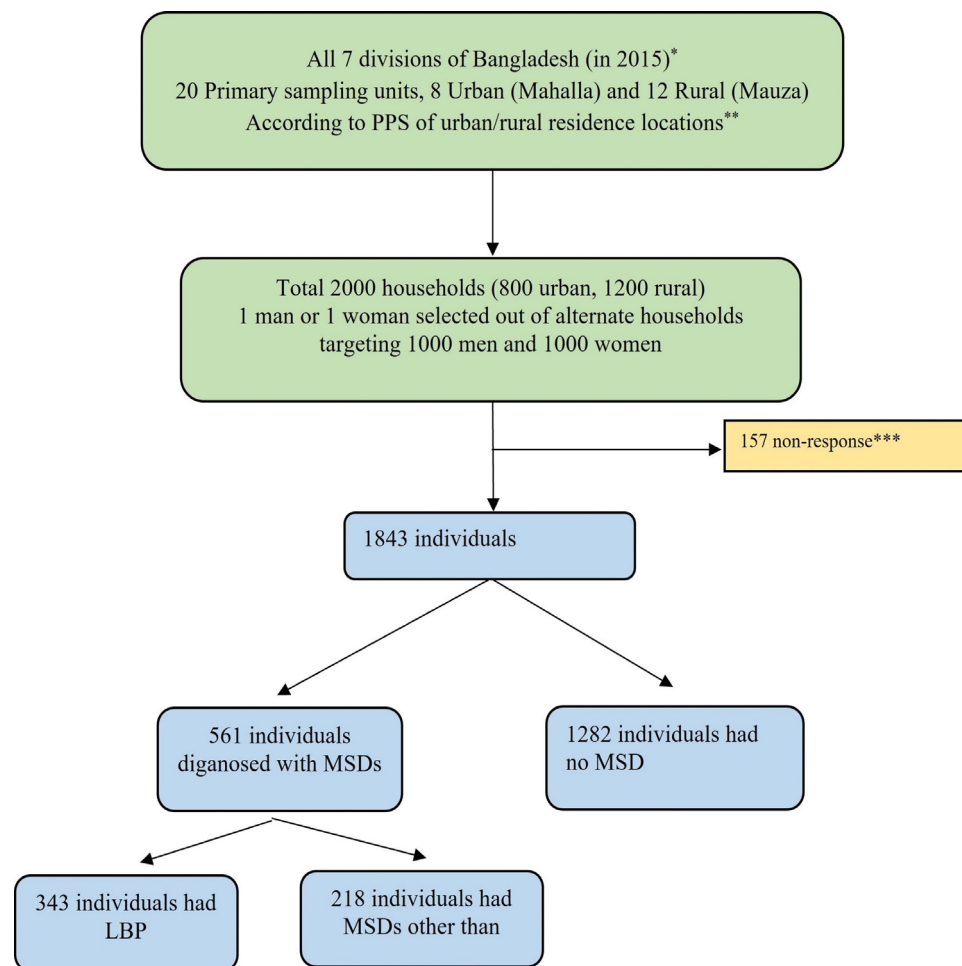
All 7 divisions of Bangladesh (in 2015)$^{*}$
20 Primary sampling units, 8 Urban (Mahalla) and 12 Rural (Mauza)
According to PPS of urban/rural residence locations$^{**}$

Total 2000 households (800 urban, 1200 rural)
1 man or 1 woman selected out of alternate households targeting 1000 men and 1000 women

157 non-response***

1843 individuals

561 individuals diganosed with MSDs

1282 individuals had no MSD

343 individuals had LBP

218 individuals had MSDs other than